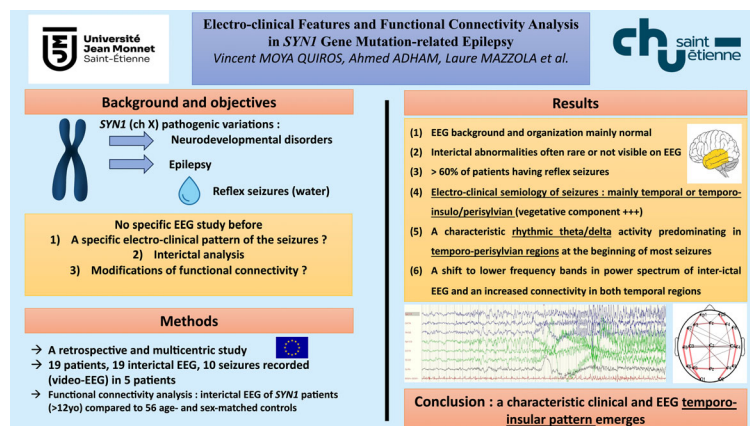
Université Jean Monnet Saint-Étienne

Electro-clinical Features and Functional Connectivity Analysis in *SYN1* Gene Mutation-related Epilepsy
Vincent MOYA QUIROS, Ahmed ADHAM, Laure MAZZOLA et al.

chu saint étienne

Background and objectives

*SYN1* (ch X) pathogenic variations :
Neurodevelopmental disorders
Epilepsy
Reflex seizures (water)

No specific EEG study before
1) A specific electro-clinical pattern of the seizures ?
2) Interictal analysis
3) Modifications of functional connectivity ?

Methods

→ A retrospective and multicentric study
→ 19 patients, 19 interictal EEG, 10 seizures recorded (video-EEG) in 5 patients
→ Functional connectivity analysis : interictal EEG of *SYN1* patients (>12yo) compared to 56 age- and sex-matched controls

Results

(1) EEG background and organization mainly normal
(2) Interictal abnormalities often rare or not visible on EEG
(3) > 60% of patients having reflex seizures
(4) Electro-clinical semiology of seizures : mainly temporal or temporo-insulo/perisylvian (vegetative component +++)
(5) A characteristic rhythmic theta/delta activity predominating in temporo-perisylvian regions at the beginning of most seizures
(6) A shift to lower frequency bands in power spectrum of inter-ictal EEG and an increased connectivity in both temporal regions

Conclusion : a characteristic clinical and EEG temporo-insular pattern emerges